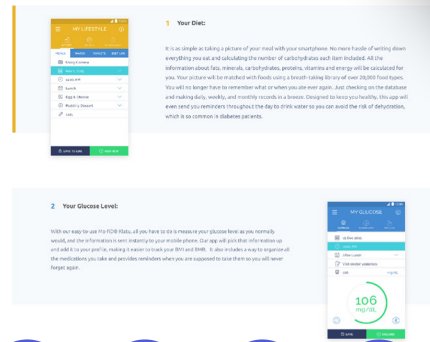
MY LIFESTYLE

1 Your Diet:

It is as simple as taking a picture of your meal with your smartphone. No more hassle of writing down everything you eat and calculating the number of carbohydrates each item included. All the information about fats, minerals, carbohydrates, proteins, vitamins and energy will be calculated for you. Your picture will be matched with foods using a breath-taking library of over 20,000 food types. You will no longer have to remember what or when you ate ever again. Just checking on the database and making daily, weekly, and monthly records in a breeze. Designed to keep you healthy, this app will even send you reminders throughout the day to drink water so you can avoid the risk of dehydration, which is so common in diabetes patients.

2 Your Glucose Level:

With our easy-to-use Yo-TOB Kiatu, all you have to do is measure your glucose level as you normally would, and the information is sent instantly to your mobile phone. Our app will pick that information up and add it to your profile, making it easier to track your BMI and BMR. It also includes a way to organise all the medications you take and provides reminders when you are supposed to take them so you will never forget again.

MY GLUCOSE

106
mg/dL